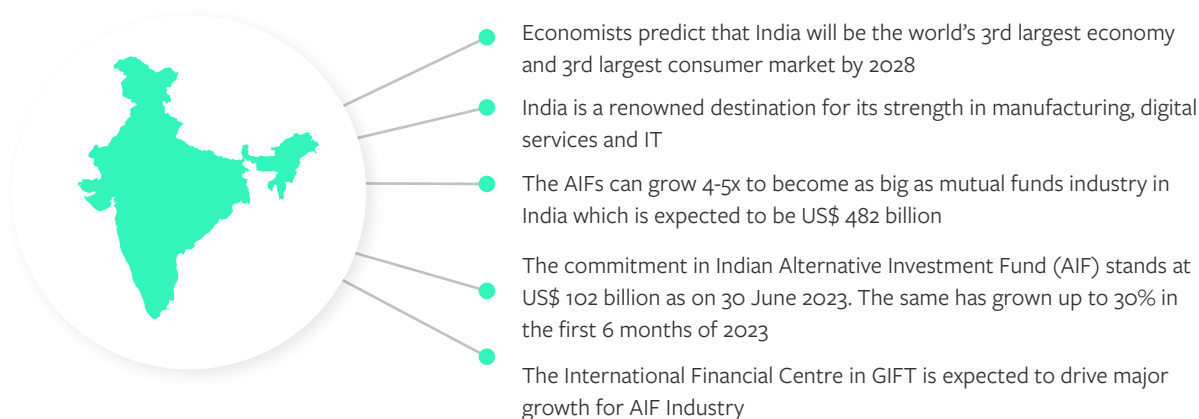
Economists predict that India will be the world’s 3rd largest economy and 3rd largest consumer market by 2028

India is a renowned destination for its strength in manufacturing, digital services and IT

The AIFs can grow 4-5x to become as big as mutual funds industry in India which is expected to be US$ 482 billion

The commitment in Indian Alternative Investment Fund (AIF) stands at US$ 102 billion as on 30 June 2023. The same has grown up to 30% in the first 6 months of 2023

The International Financial Centre in GIFT is expected to drive major growth for AIF Industry